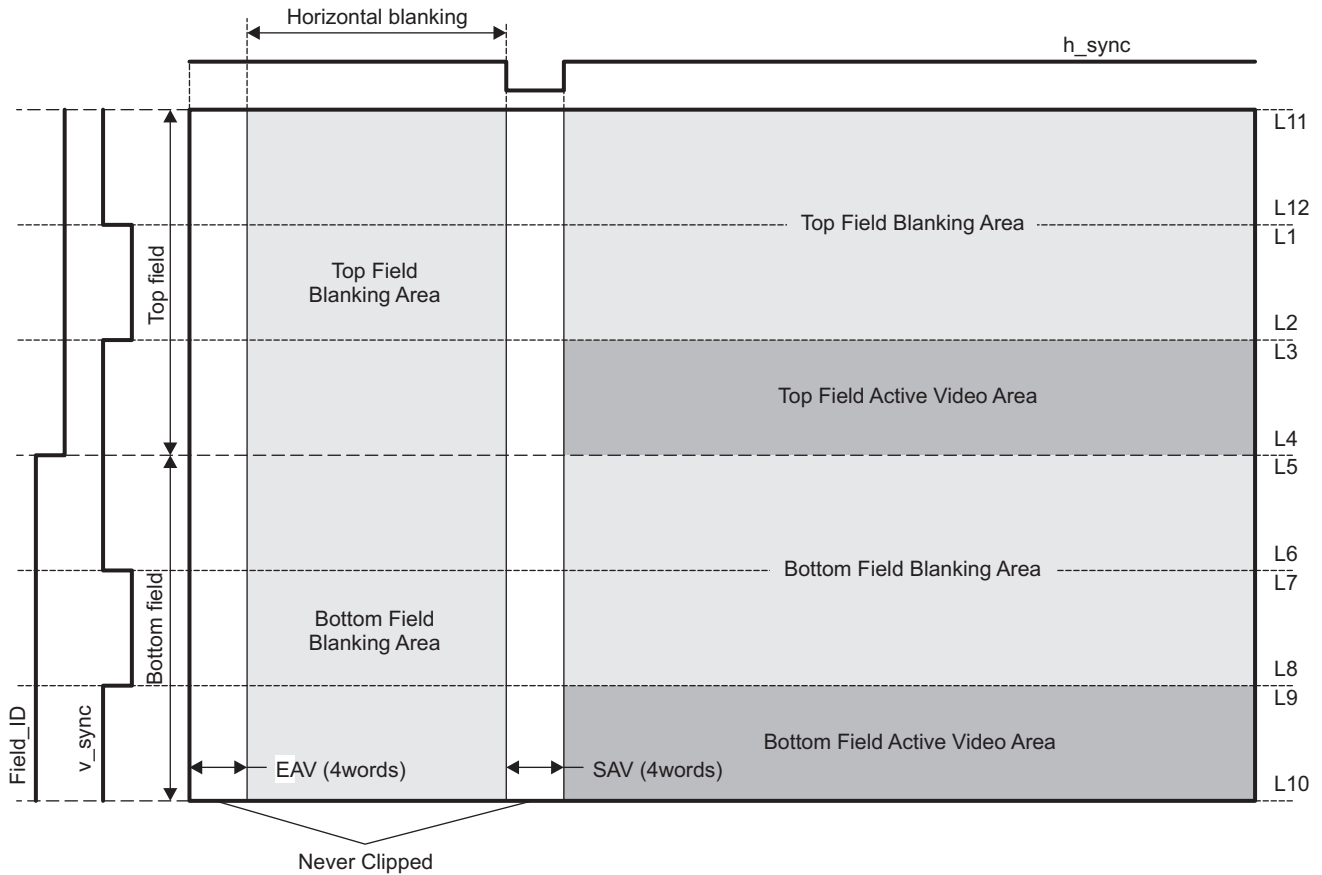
Horizontal blanking

h_sync

L11

L12

Top Field Blanking Area

L1

Top field

Top Field Blanking Area

L2

L3

Top Field Active Video Area

L4

L5

L6

Bottom Field Blanking Area

L7

Bottom field

Bottom Field Blanking Area

L8

L9

Field_ID

v_sync

Bottom Field Active Video Area

EAV (4words)

SAV (4words)

L10

Never Clipped